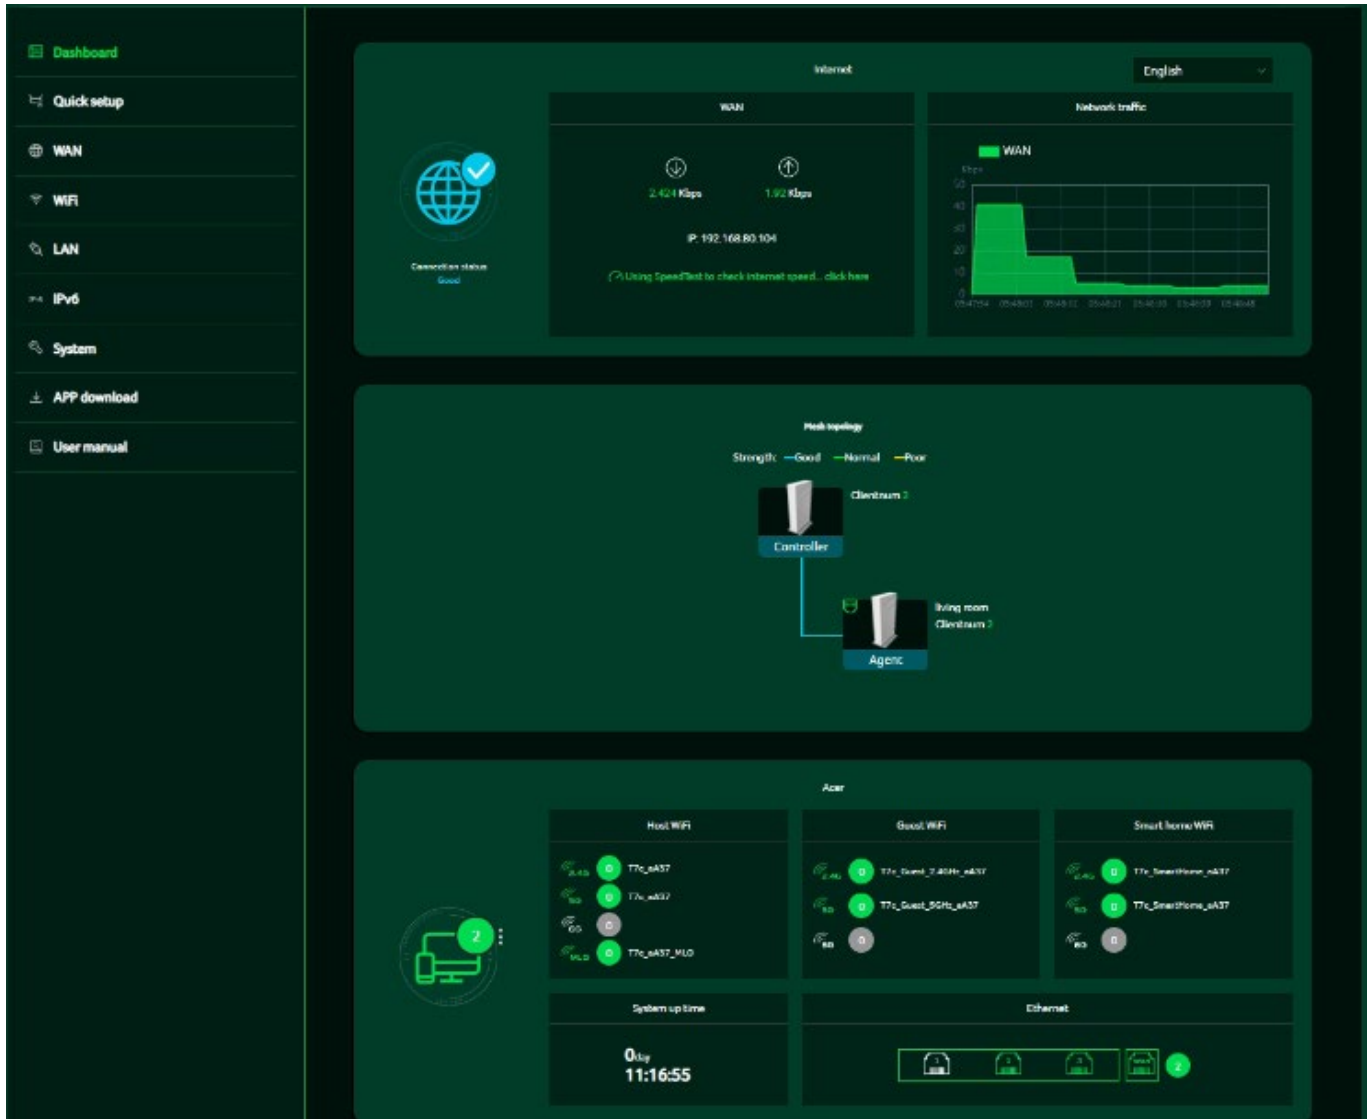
Dashboard
Quick setup
WAN
WiFi
LAN
IPv6
System
APP download
User manual

Internet
English

Connection status
Good

WAN
2.424 Kbps
1.92 Kbps
IP: 192.168.80.104
Using SpeedTest to check internet speed... click here

Network traffic
WAN
Kbps
50
40
30
20
10
0
05:47:54 05:48:03 05:48:12 05:48:21 05:48:30 05:48:39 05:48:48

Mesh topology
Strength: Good Normal Poor
Clientnum 2
Controller
living room
Clientnum 2
Agent

Acer
Host WiFi
2.4G T7c_aA37
5G T7c_aA37
6G 0
MLO T7c_aA37_MLO
Guest WiFi
2.4G T7c_Guest_2.4GHz_aA37
5G T7c_Guest_5GHz_aA37
5G 0
Smart home WiFi
2.4G T7c_SmartHome_aA37
5G T7c_SmartHome_aA37
5G 0
2
System up time
0day
11:16:55
Ethernet
2